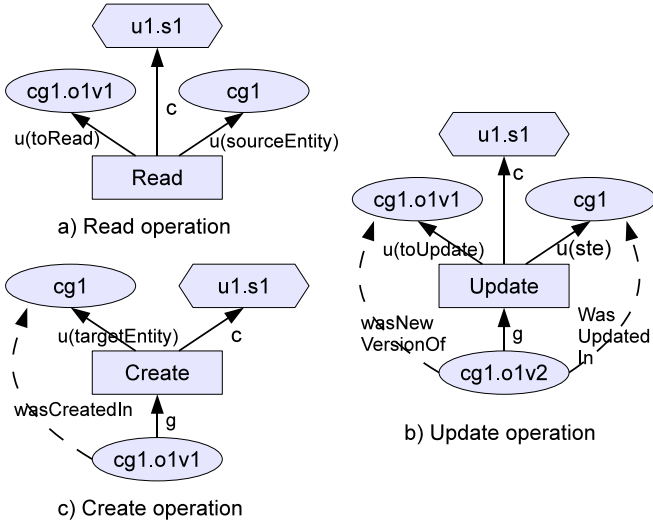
u1.s1

cg1.o1v1

c

cg1

u(toRead)

u(sourceEntity)

Read

a) Read operation

cg1

u1.s1

u(targetEntity)

c

Create

wasCreatedIn

g

cg1.o1v1

c) Create operation

u1.s1

c

cg1.o1v1

cg1

u(toUpdate)

u(ste)

Update

wasNew VersionOf

g

Was Updated In

cg1.o1v2

b) Update operation